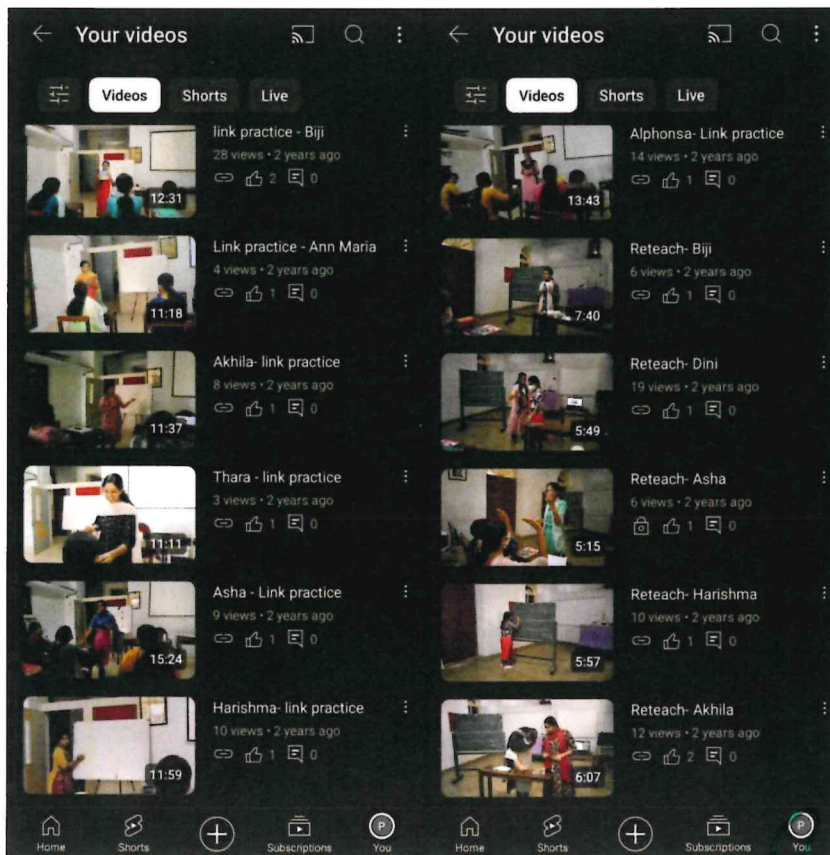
Your videos

Videos Shorts Live

link practice - Biji
28 views • 2 years ago
2 0
12:31

Link practice - Ann Maria
4 views • 2 years ago
1 0
11:18

Akhila- link practice
8 views • 2 years ago
1 0
11:37

Thara - link practice
3 views • 2 years ago
1 0
11:11

Asha - Link practice
9 views • 2 years ago
1 0
15:24

Harishma- link practice
10 views • 2 years ago
1 0
11:59

Home Shorts Subscriptions You

Your videos

Videos Shorts Live

Alphonsa- Link practice
14 views • 2 years ago
1 0
13:43

Reteach- Biji
6 views • 2 years ago
1 0
7:40

Reteach- Dini
19 views • 2 years ago
1 0
5:49

Reteach- Asha
6 views • 2 years ago
1 0
5:15

Reteach- Harishma
10 views • 2 years ago
1 0
5:57

Reteach- Akhila
12 views • 2 years ago
2 0
6:07

Home Shorts Subscriptions You